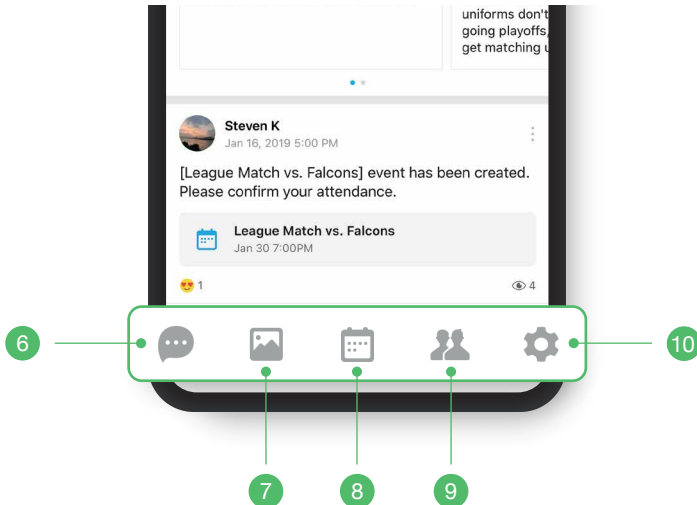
uniforms don't going playoffs, get matching u

Steven K
Jan 16, 2019 5:00 PM

[League Match vs. Falcons] event has been created. Please confirm your attendance.

League Match vs. Falcons
Jan 30 7:00PM

1

4

6

10

7

8

9